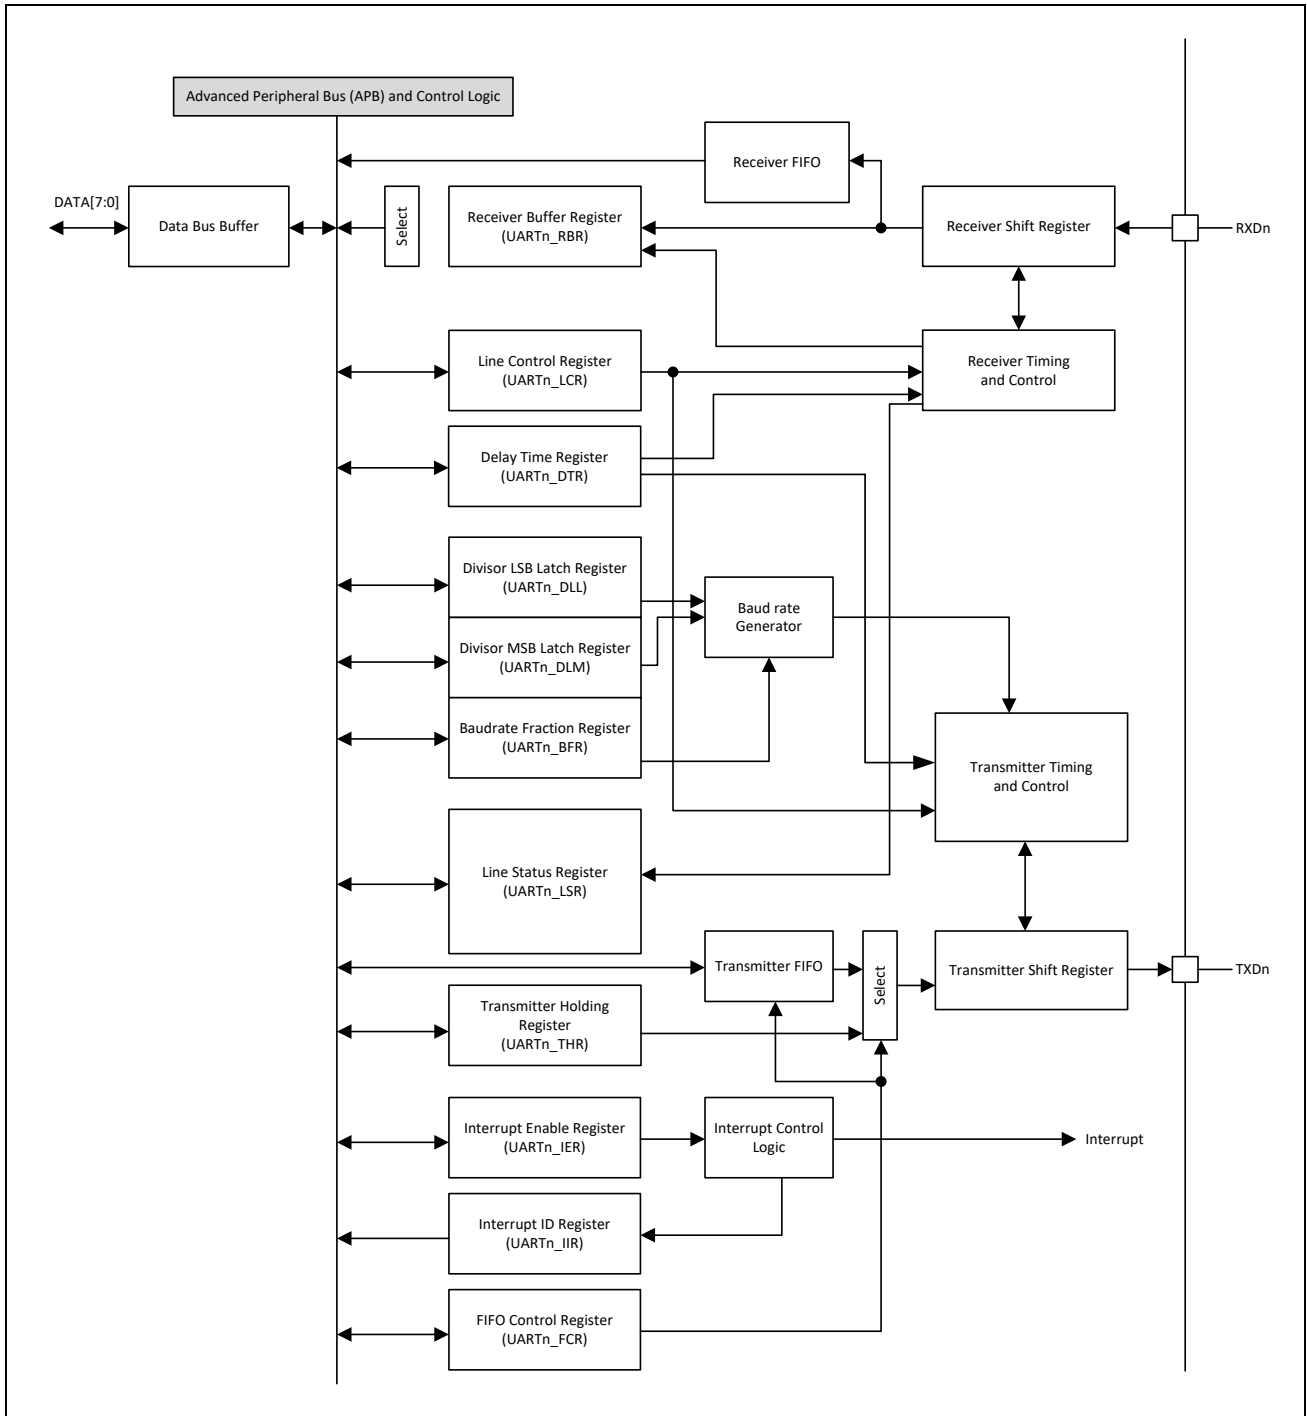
Advanced Peripheral Bus (APB) and Control Logic

Receiver FIFO

DATA[7:0]

Data Bus Buffer

Select

Receiver Buffer Register (UARTn_RBR)

Receiver Shift Register

RXDn

Receiver Timing and Control

Line Control Register (UARTn_LCR)

Delay Time Register (UARTn_DTR)

Divisor LSB Latch Register (UARTn_DLL)

Baud rate Generator

Divisor MSB Latch Register (UARTn_DLM)

Baudrate Fraction Register (UARTn_BFR)

Transmitter Timing and Control

Line Status Register (UARTn_LSR)

Transmitter FIFO

Select

Transmitter Shift Register

TXDn

Transmitter Holding Register (UARTn_THR)

Interrupt Enable Register (UARTn_IER)

Interrupt Control Logic

Interrupt

Interrupt ID Register (UARTn_IIR)

FIFO Control Register (UARTn_FCR)